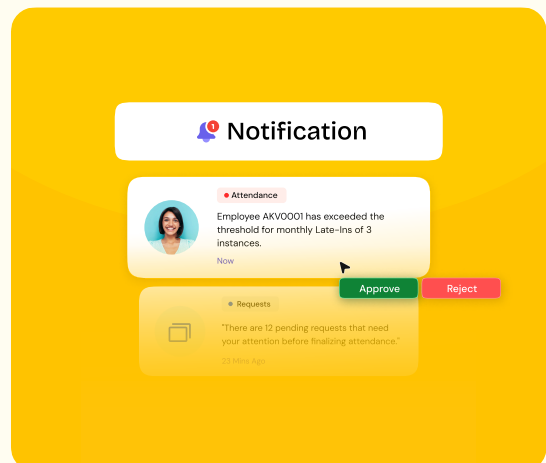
1

Notification

Attendance

Employee AKV0001 has exceeded the threshold for monthly Late-Ins of 3 instances.

Now

Approve

Reject

Requests

"There are 12 pending requests that need your attention before finalizing attendance."

23 Mins Ago